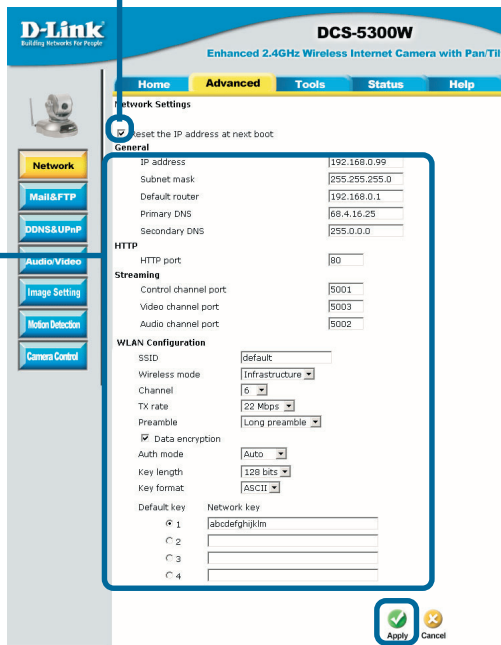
D-Link
Building Networks For People

DCS-5300W
Enhanced 2.4GHz Wireless Internet Camera with Pan/Til

Home | Advanced | Tools | Status | Help

Network
Mail&FTP
DDNS&UPnP
Audio/Video
Image Setting
Motion Detection
Camera Control

Network Settings

Reset the IP address at next boot

General

| | |
|---|---|
| IP address | 192.168.0.99 |
| Subnet mask | 255.255.255.0 |
| Default router | 192.168.0.1 |
| Primary DNS | 68.4.16.25 |
| Secondary DNS | 255.0.0.0 |

HTTP

| | |
|---|---|
| HTTP port | 80 |

Streaming

| | |
|---|---|
| Control channel port | 5001 |
| Video channel port | 5003 |
| Audio channel port | 5002 |

WLAN Configuration

| | |
|---|---|
| SSID | default |
| Wireless mode | Infrastructure |
| Channel | 6 |
| TX rate | 22 Mbps |
| Preamble | Long preamble |

Data encryption

| | |
|---|---|
| Auth mode | Auto |
| Key length | 128 bits |
| Key format | ASCII |

| Default key | Network key |
|---|---|
| 1 | abcdefghijklm |
| 2 | |
| 3 | |
| 4 | |

Apply Cancel